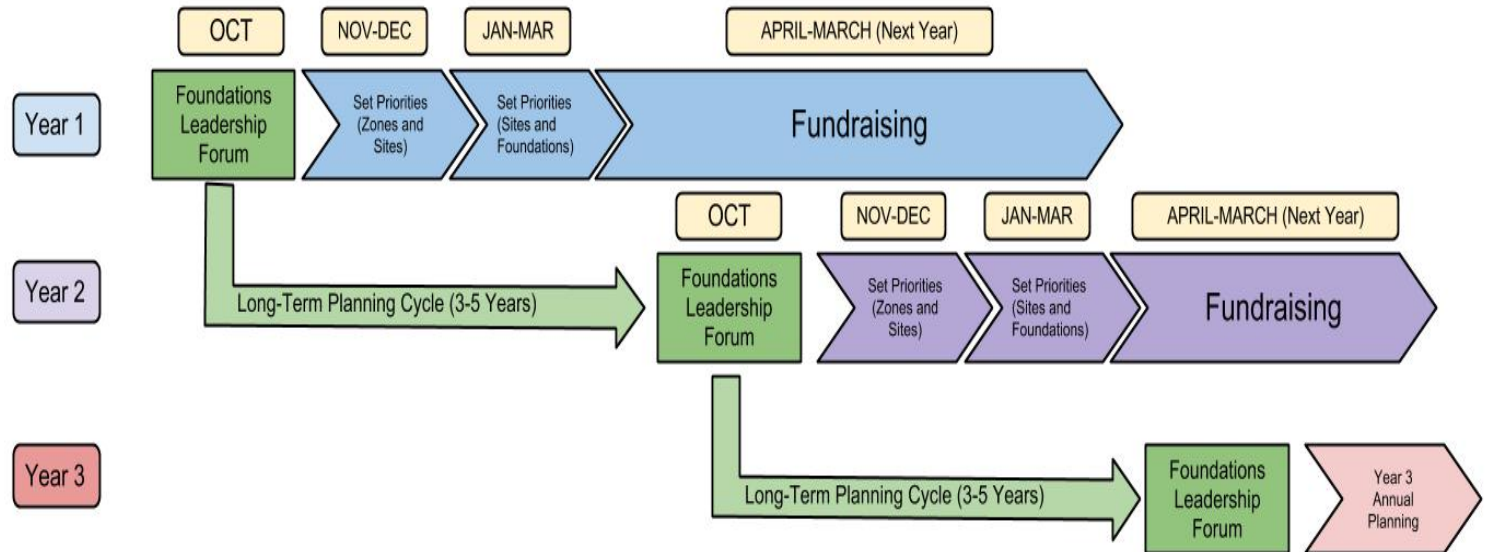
OCT
NOV-DEC
JAN-MAR
APRIL-MARCH (Next Year)

Year 1
Foundations Leadership Forum
Set Priorities (Zones and Sites)
Set Priorities (Sites and Foundations)
Fundraising

OCT
NOV-DEC
JAN-MAR
APRIL-MARCH (Next Year)

Year 2
Long-Term Planning Cycle (3-5 Years)
Foundations Leadership Forum
Set Priorities (Zones and Sites)
Set Priorities (Sites and Foundations)
Fundraising

Year 3
Long-Term Planning Cycle (3-5 Years)
Foundations Leadership Forum
Year 3 Annual Planning